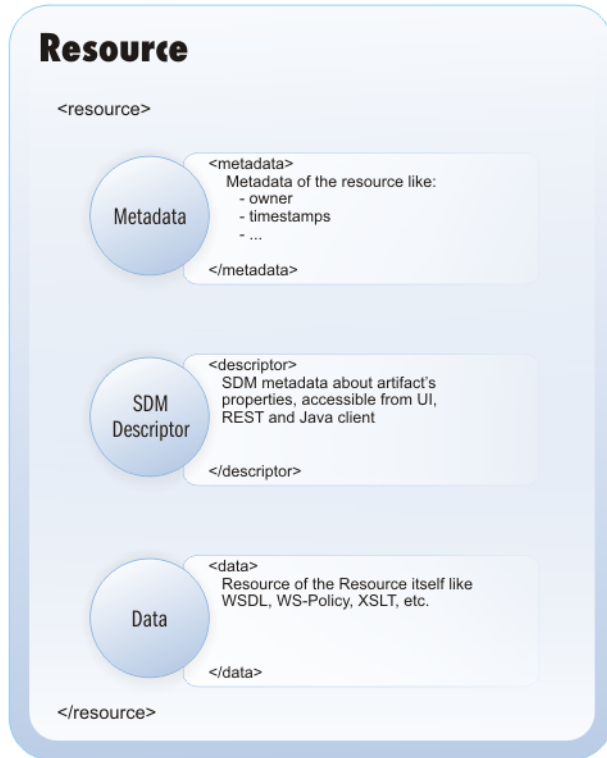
Resource

<resource>

Metadata

<metadata>
Metadata of the resource like:
- owner
- timestamps
- ...
</metadata>

SDM Descriptor

<descriptor>
SDM metadata about artifact's properties, accessible from UI, REST and Java client
</descriptor>

Data

<data>
Resource of the Resource itself like WSDL, WS-Policy, XSLT, etc.
</data>

</resource>